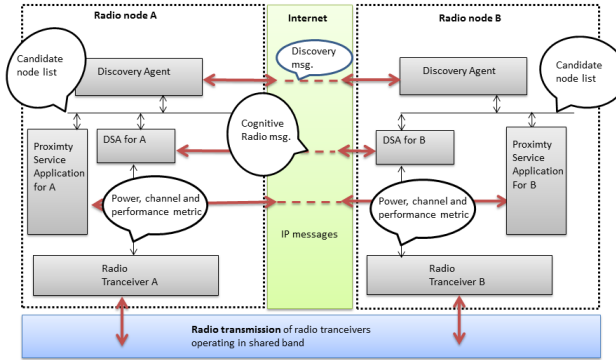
Radio node A

Internet

Radio node B

Candidate node list

Discovery msg.

Candidate node list

Discovery Agent

Discovery Agent

Cognitive Radio msg.

Proximty Service Application for A

DSA for A

DSA for B

Proximty Service Application For B

Power, channel and performance metric

Power, channel and performance metric

IP messages

Radio Tranceiver A

Radio Tranceiver B

**Radio transmission** of radio tranceivers operating in shared band